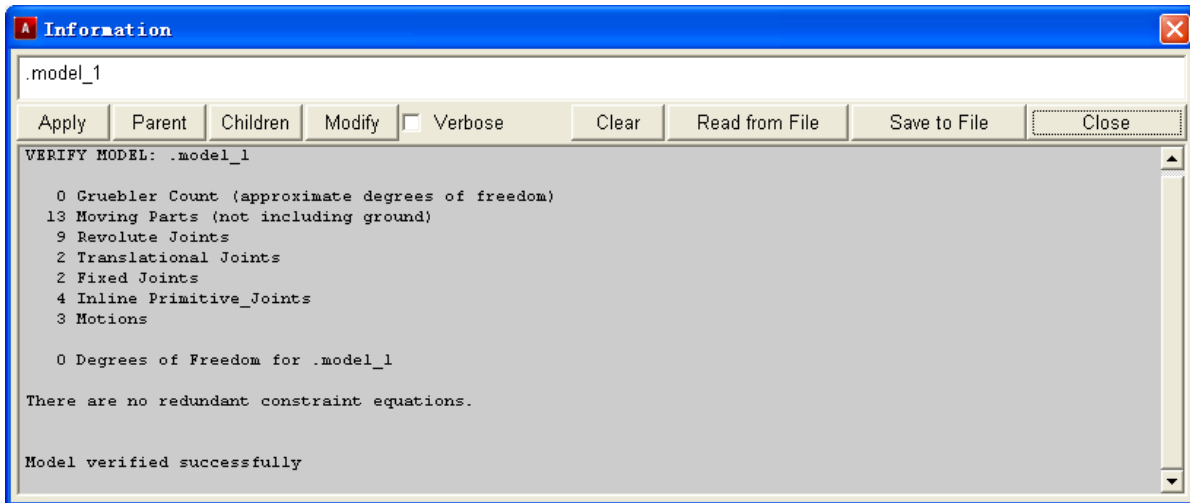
Information

.model_1

Apply Parent Children Modify Verbose Clear Read from File Save to File Close

VERIFY MODEL: .model_1

0 Gruebler Count (approximate degrees of freedom)
13 Moving Parts (not including ground)
9 Revolute Joints
2 Translational Joints
2 Fixed Joints
4 Inline Primitive_Joints
3 Motions

0 Degrees of Freedom for .model_1

There are no redundant constraint equations.

Model verified successfully